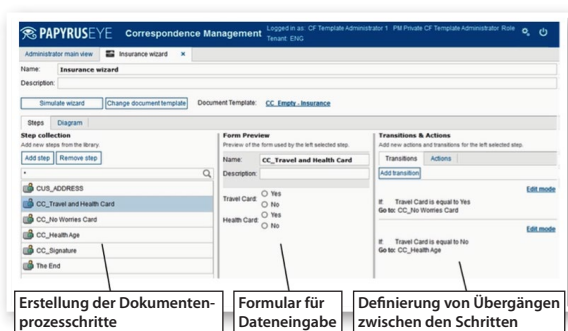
PAPYRUSEYE Correspondence Management Logged in as: CF Template Administrator 1 PM Private CF Template Administrator Role Tenant: ENG

Administrator main view | Insurance wizard ×

Name: Insurance wizard
Description:

Simulate wizard | Change document template | Document Template: CC_Empty - Insurance

Steps | Diagram

Step collection
Add new steps from the library.
Add step | Remove step

CUS_ADDRESS
CC_Travel and Health Card
CC_No Worries Card
CC_Health Age
CC_Signature
The End

Form Preview
Preview of the form used by the left selected step.
Name: CC_Travel and Health Card
Description:
Travel Card: Yes No
Health Card: Yes No

Transitions & Actions
Add new actions and transitions for the left selected step.
Transitions | Actions
Add transition
Edit mode
If: Travel Card is equal to Yes
Go to: CC_No Worries Card
Edit mode
If: Travel Card is equal to No
Go to: CC_Health Age

Erstellung der Dokumentenprozesschritte

Formular für Dateneingabe

Definierung von Übergängen zwischen den Schritten